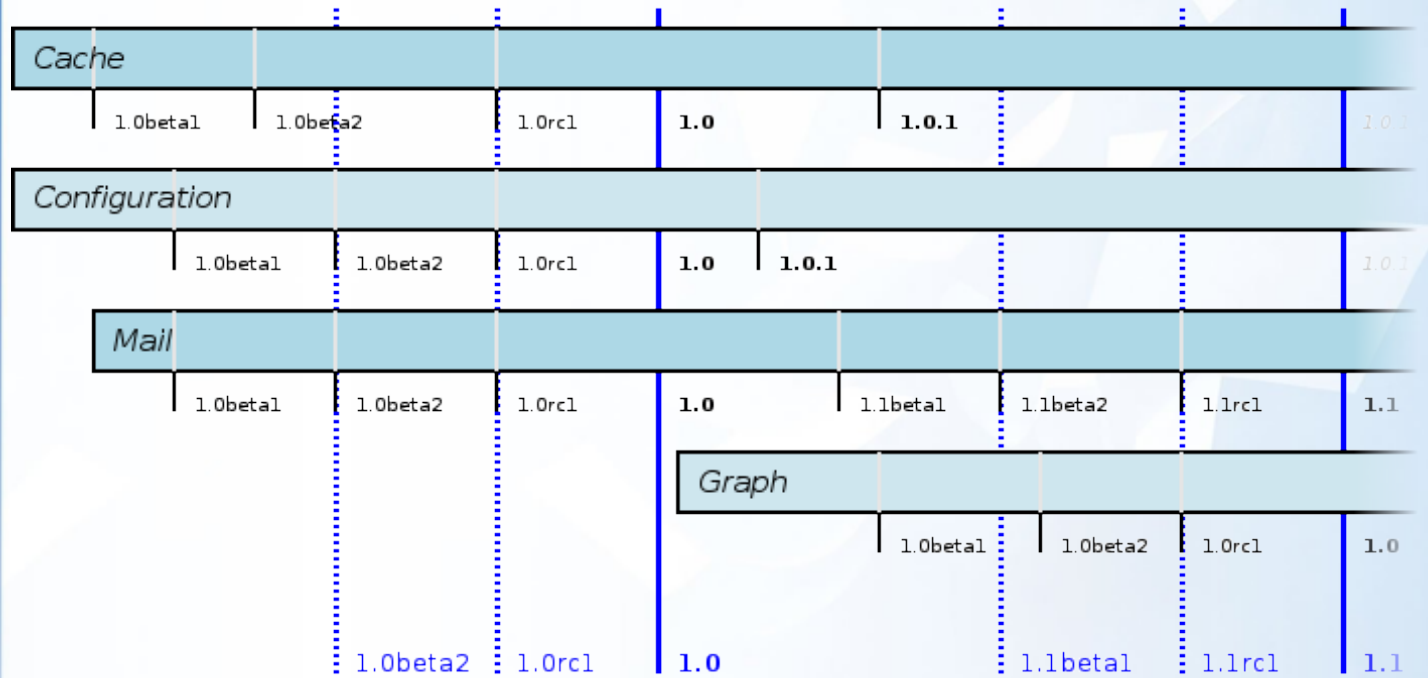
Cache

1.0beta1 1.0beta2 1.0rc1 1.0 1.0.1 1.0.1

Configuration

1.0beta1 1.0beta2 1.0rc1 1.0 1.0.1 1.0.1

Mail

1.0beta1 1.0beta2 1.0rc1 1.0 1.1beta1 1.1beta2 1.1rc1 1.1

Graph

1.0beta1 1.0beta2 1.0rc1 1.0

1.0beta2 1.0rc1 1.0 1.1beta1 1.1rc1 1.1